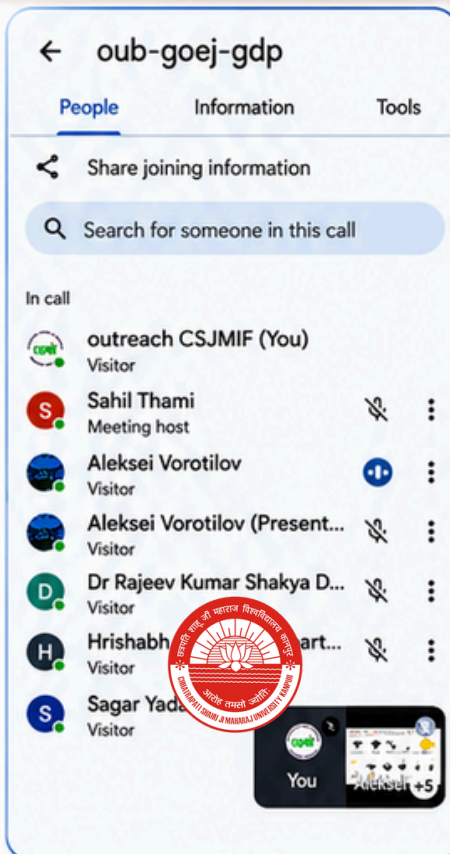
oub-goej-gdp

People Information Tools

Share joining information

Search for someone in this call

In call

outreach CSJMIF (You)
Visitor

S Sahil Thami
Meeting host

Aleksei Vorotilov
Visitor

Aleksei Vorotilov (Present...
Visitor

D Dr Rajeev Kumar Shakya D...
Visitor

H Hrishabh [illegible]art...
Visitor

S Sagar Yada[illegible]
Visitor

छत्रपति शाहू जी महाराज विश्वविद्यालय कानपुर
CHHATRAPATI SHAHU JI MAHARAJ UNIVERSITY KANPUR
असतो मा सद्गमय तमसो मा ज्योतिर्गमय

You

Aleksei

+5